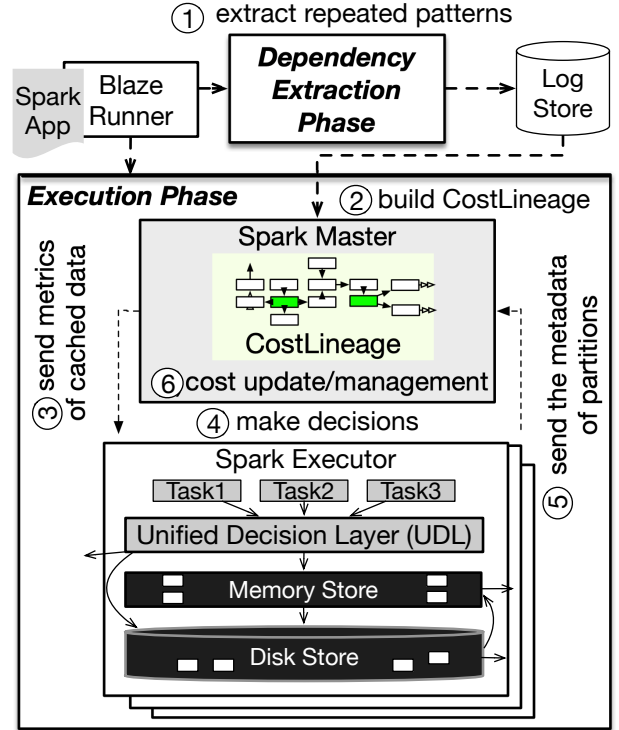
① extract repeated patterns

Spark App

Blaze Runner

Dependency Extraction Phase

Log Store

Execution Phase

② build CostLineage

③ send metrics of cached data

Spark Master

CostLineage

⑥ cost update/management

⑤ send the metadata of partitions

④ make decisions

Spark Executor

Task1 Task2 Task3

Unified Decision Layer (UDL)

Memory Store

Disk Store